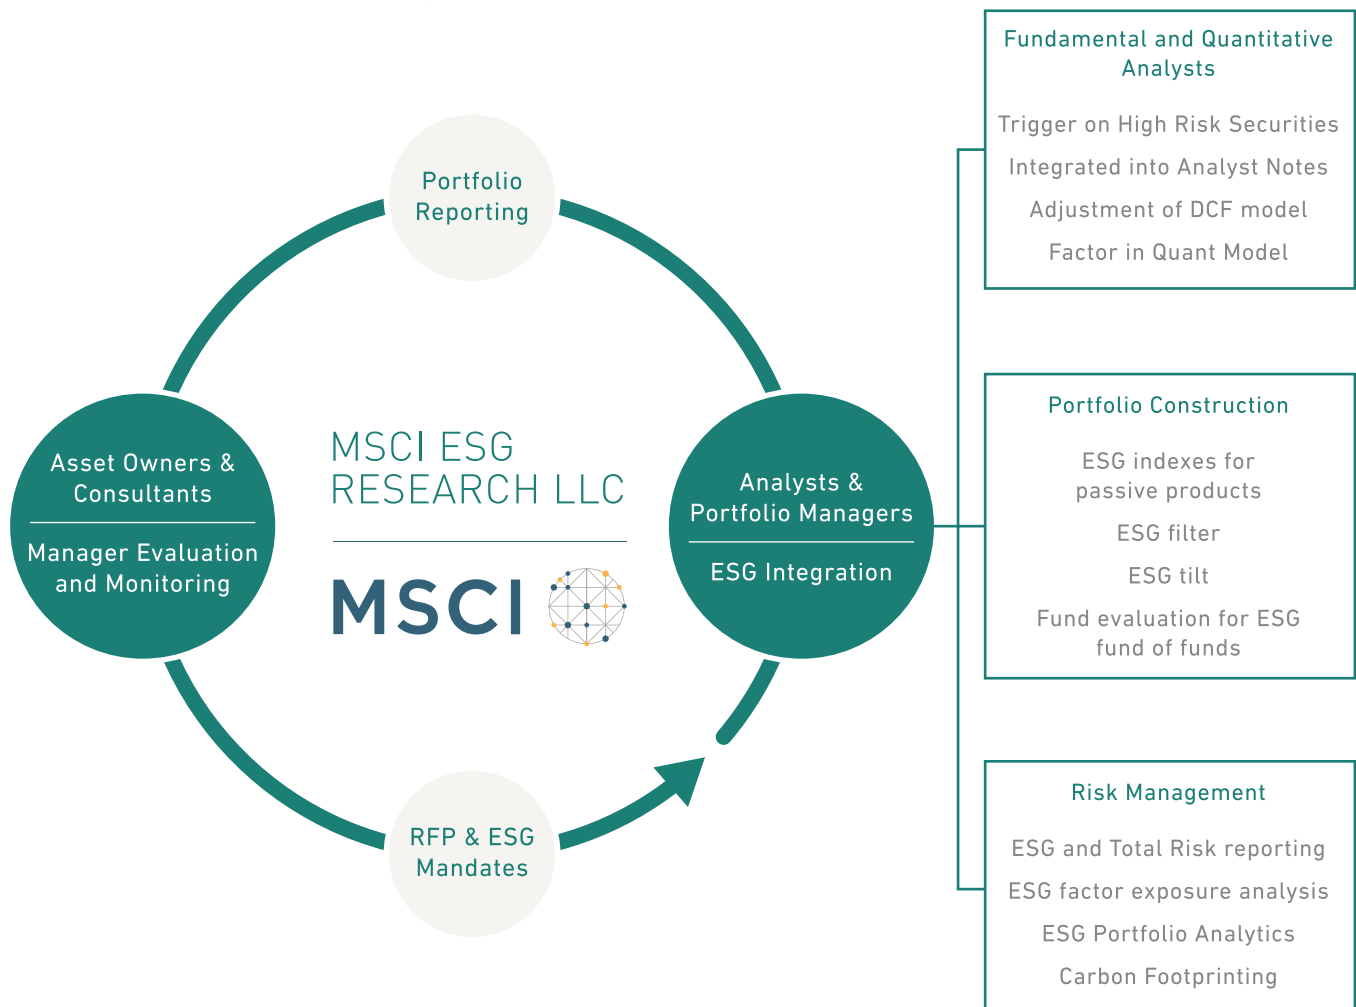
Portfolio Reporting

Asset Owners & Consultants

Manager Evaluation and Monitoring

MSCI ESG RESEARCH LLC

MSCI

Analysts & Portfolio Managers

ESG Integration

RFP & ESG Mandates

Fundamental and Quantitative Analysts

Trigger on High Risk Securities

Integrated into Analyst Notes

Adjustment of DCF model

Factor in Quant Model

Portfolio Construction

ESG indexes for passive products

ESG filter

ESG tilt

Fund evaluation for ESG fund of funds

Risk Management

ESG and Total Risk reporting

ESG factor exposure analysis

ESG Portfolio Analytics

Carbon Footprinting